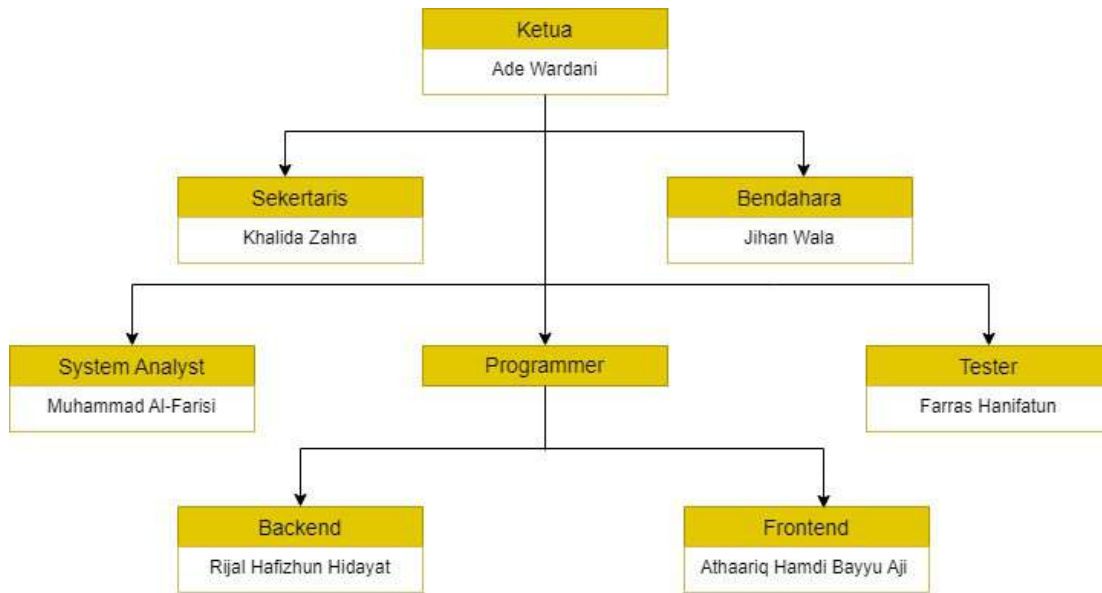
Ketua
Ade Wardani

Sekertaris
Khalida Zahra

Bendahara
Jihan Wala

System Analyst
Muhammad Al-Farisi

Programmer

Tester
Farras Hanifatun

Backend
Rijal Hafizhun Hidayat

Frontend
Athaariq Hamdi Bayyu Aji